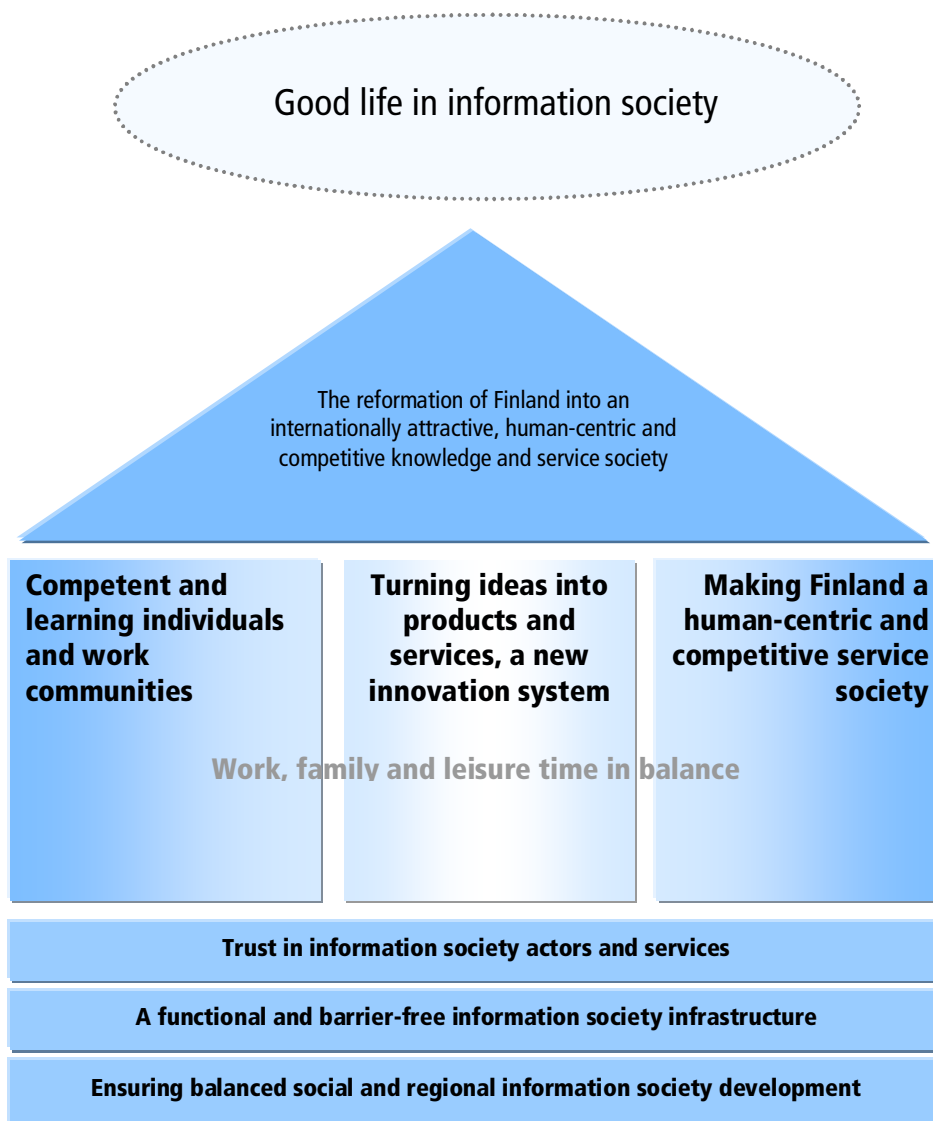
Good life in information society

The reformation of Finland into an internationally attractive, human-centric and competitive knowledge and service society

Competent and learning individuals and work communities

Turning ideas into products and services, a new innovation system

Making Finland a human-centric and competitive service society

Work, family and leisure time in balance

Trust in information society actors and services

A functional and barrier-free information society infrastructure

Ensuring balanced social and regional information society development